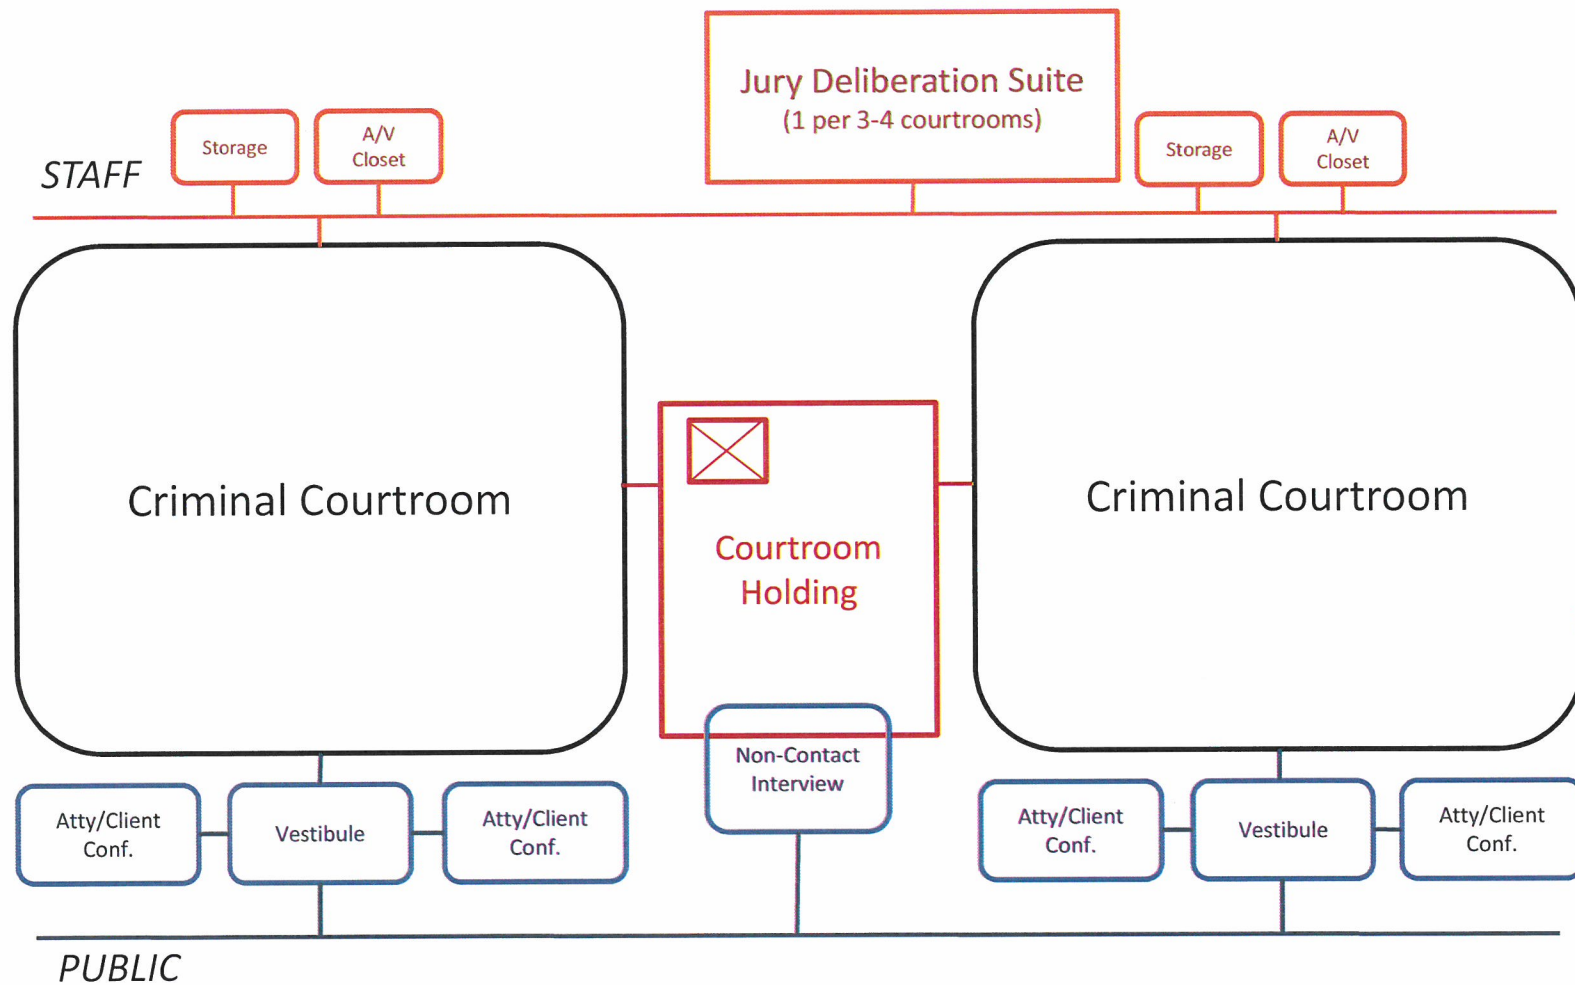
Jury Deliberation Suite
(1 per 3-4 courtrooms)

STAFF

Storage

A/V Closet

Storage

A/V Closet

Criminal Courtroom

Courtroom Holding

Criminal Courtroom

Non-Contact Interview

Atty/Client Conf.

Vestibule

Atty/Client Conf.

Atty/Client Conf.

Vestibule

Atty/Client Conf.

PUBLIC